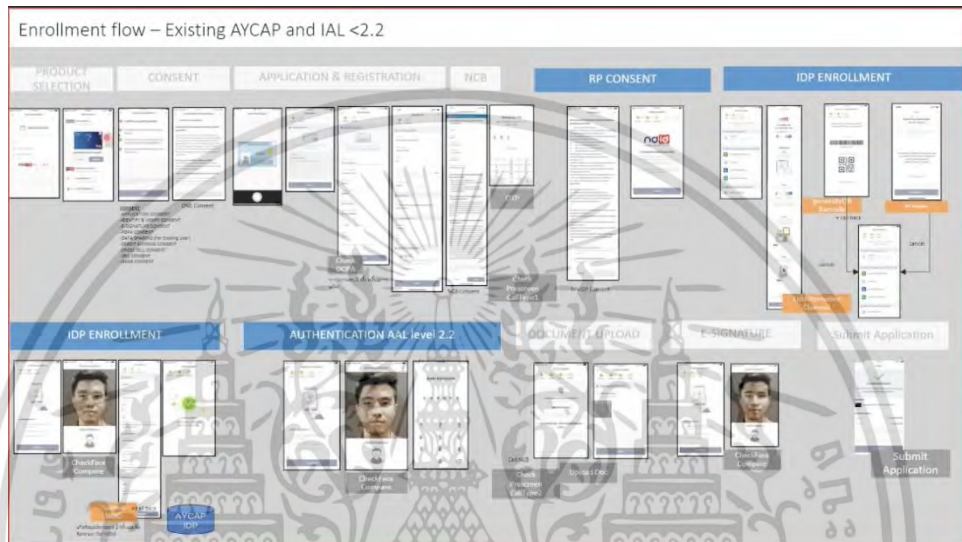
Enrollment flow – Existing AYCAP and IAL <2.2

PRODUCT SELECTION

CONSENT

APPLICATION & REGISTRATION

NCB

RP CONSENT

IDP ENROLLMENT

NDID Consent

Check OCR

NCB Consent

OTP

Check Precense Call Level

RP Consent

ndid

Cancel

Cancel

IDP ENROLLMENT

AUTHENTICATION AAL level 2.2

DOCUMENT UPLOAD

E-SIGNATURE

Submit Application

CheckFace Compare

CheckFace Compare

Check Precense Call Level

Upload Doc

CheckFace Compare

Submit Application

AYCAP IDP